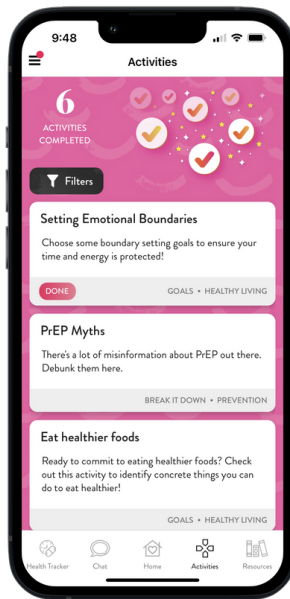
9:48

Activities

6
ACTIVITIES COMPLETED

Filters

Setting Emotional Boundaries

Choose some boundary setting goals to ensure your time and energy is protected!

DONE

GOALS • HEALTHY LIVING

PrEP Myths

There's a lot of misinformation about PrEP out there. Debunk them here.

BREAK IT DOWN • PREVENTION

Eat healthier foods

Ready to commit to eating healthier foods? Check out this activity to identify concrete things you can do to eat healthier!

GOALS • HEALTHY LIVING

Health Tracker
Chat
Home
Activities
Resources